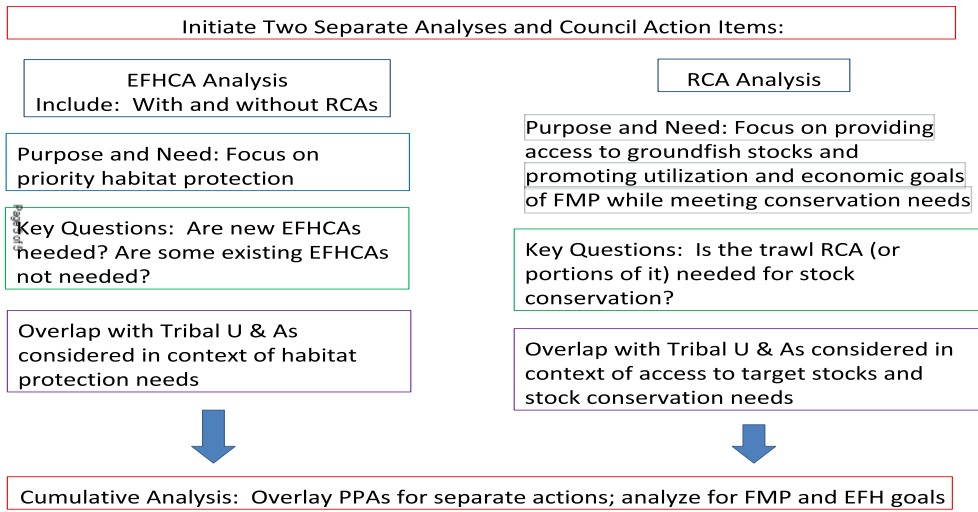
Initiate Two Separate Analyses and Council Action Items:

EFHCA Analysis
Include: With and without RCAs

Purpose and Need: Focus on priority habitat protection

Key Questions: Are new EFHCAs needed? Are some existing EFHCAs not needed?

Overlap with Tribal U & As considered in context of habitat protection needs

RCA Analysis

Purpose and Need: Focus on providing access to groundfish stocks and promoting utilization and economic goals of FMP while meeting conservation needs

Key Questions: Is the trawl RCA (or portions of it) needed for stock conservation?

Overlap with Tribal U & As considered in context of access to target stocks and stock conservation needs

Cumulative Analysis: Overlay PPAs for separate actions; analyze for FMP and EFH goals